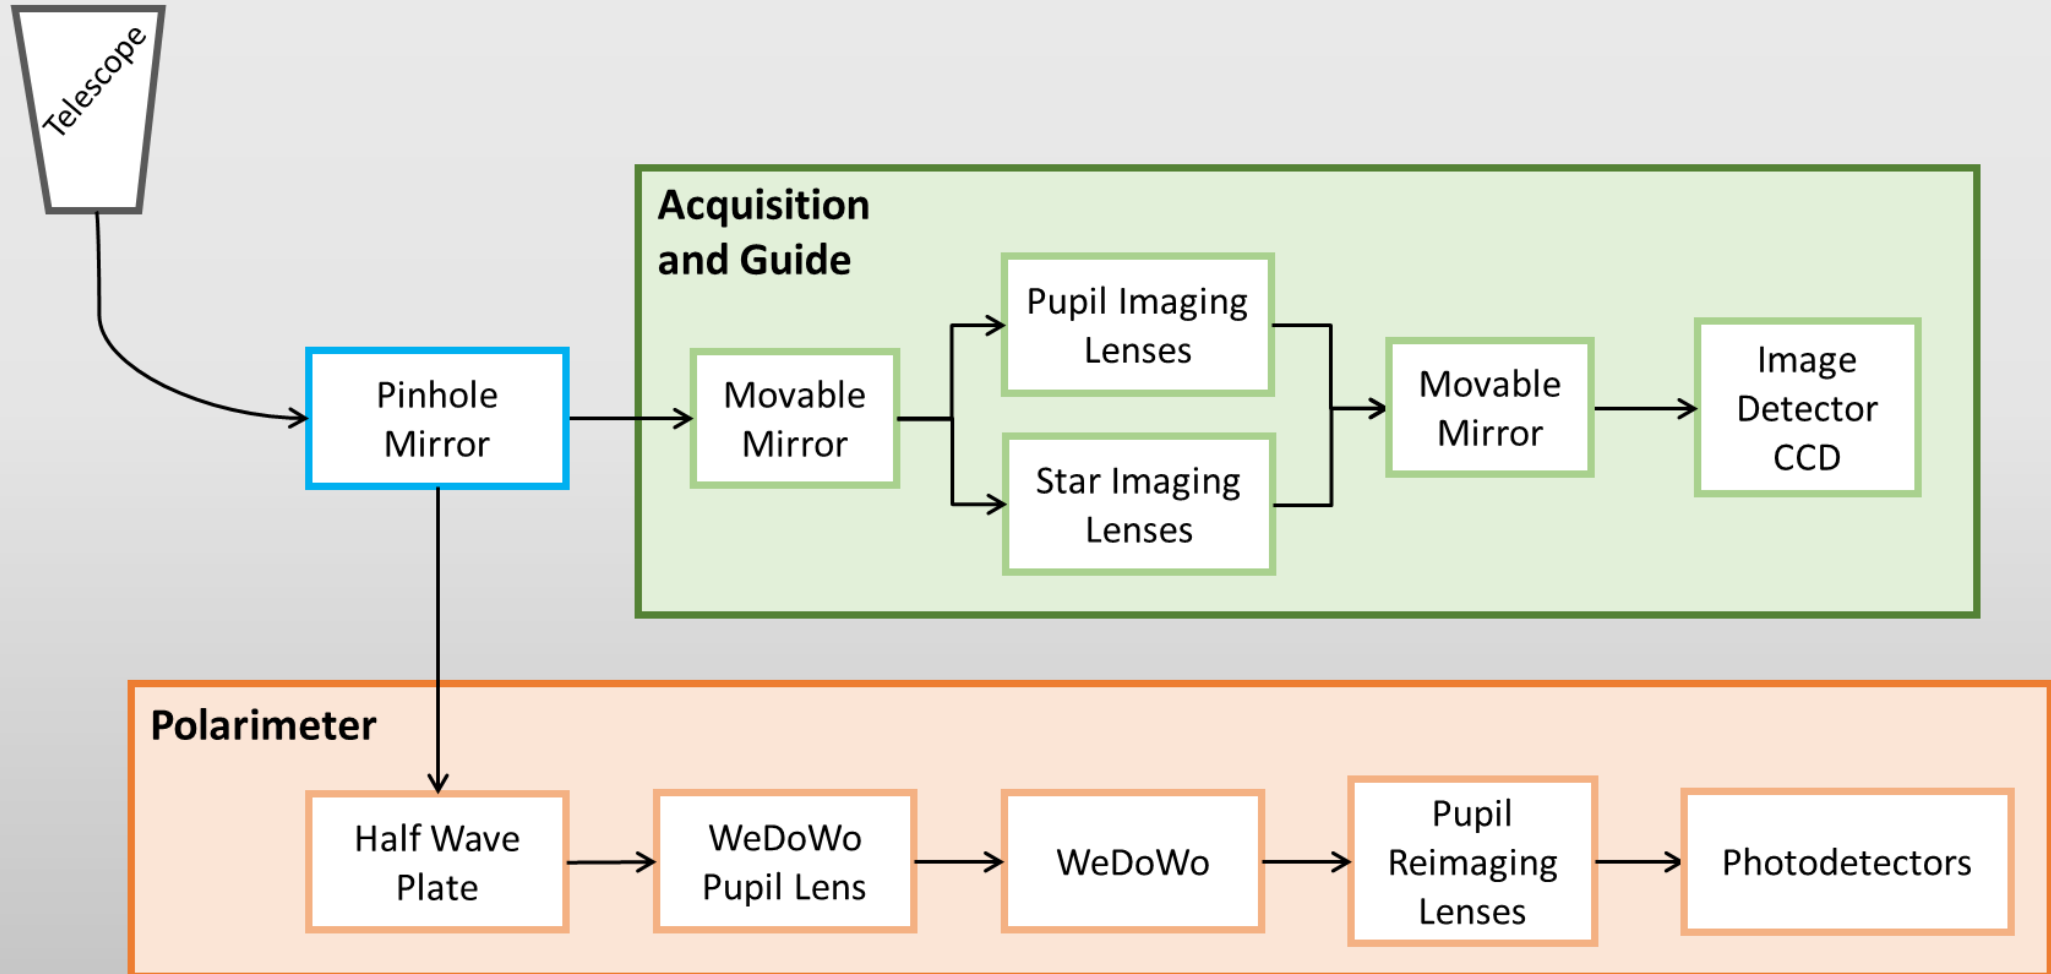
Telescope

Acquisition and Guide

Pinhole Mirror

Movable Mirror

Pupil Imaging Lenses

Star Imaging Lenses

Movable Mirror

Image Detector CCD

Polarimeter

Half Wave Plate

WeDoWo Pupil Lens

WeDoWo

Pupil Reimaging Lenses

Photodetectors